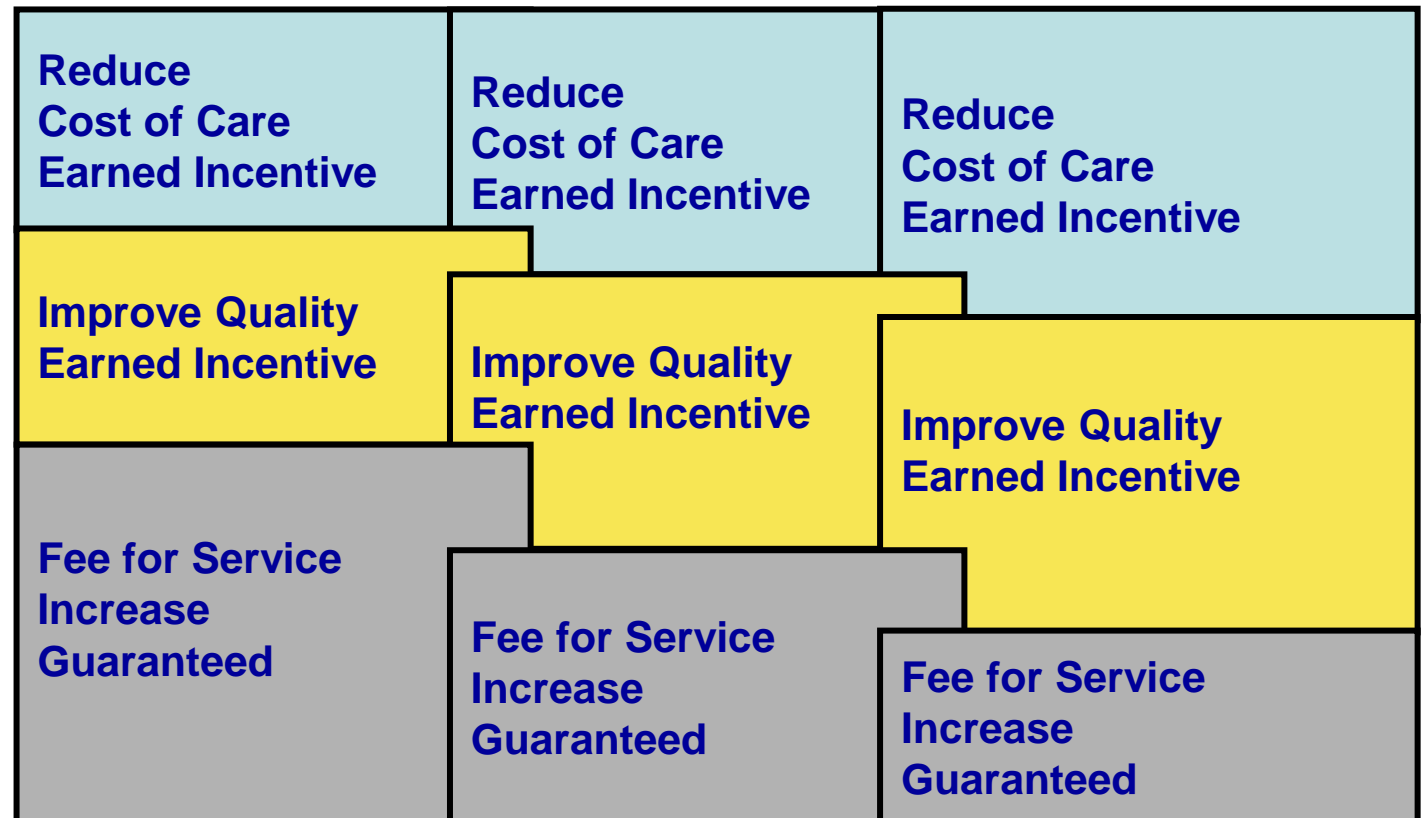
Reduce
Cost of Care
Earned Incentive

Improve Quality
Earned Incentive

Fee for Service
Increase
Guaranteed

Reduce
Cost of Care
Earned Incentive

Improve Quality
Earned Incentive

Fee for Service
Increase
Guaranteed

Reduce
Cost of Care
Earned Incentive

Improve Quality
Earned Incentive

Fee for Service
Increase
Guaranteed